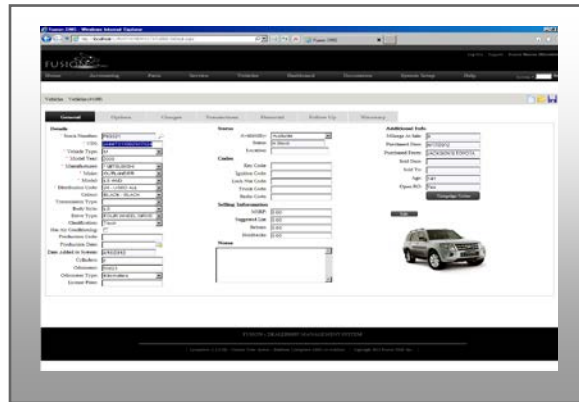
Fusion DMS - Windows Internet Explorer

FUSION

Home Accounting Parts Service Vehicles Dashboard Documents System Setup Help

Vehicles Vehicle #1400

General Options Charges Transactions Memorial Follow Up Warranty

Details
Stock Number: P00021
VIN:
Vehicle Type:
Model Year: 2009
Manufacturer: MITSUBISHI
Make:
Model:
Distributor Code:
Colour:
Transmission Type:
Body Style:
Drive Type:
Classification:
Has Air Conditioning:
Production Code:
Production Date:
Date Added to System:
Cylinders:
Odometer:
Odometer Type:
License Plate:

Status
Availability: Available
Status: In Stock
Location:

Codes
Key Code:
Ignition Code:
Lock Nut Code:
Trunk Code:
Radio Code:

Selling Information
MSRP: 0.00
Suggested List: 0.00
Retain: 0.00
Distributor: 0.00

Notes

Additional Info
Mileage at Sale:
Purchased Date:
Purchased From:
Sold Date:
Sold To:
Age:
Open RO:

Edit

FUSION DEALERSHIP MANAGEMENT SYSTEM